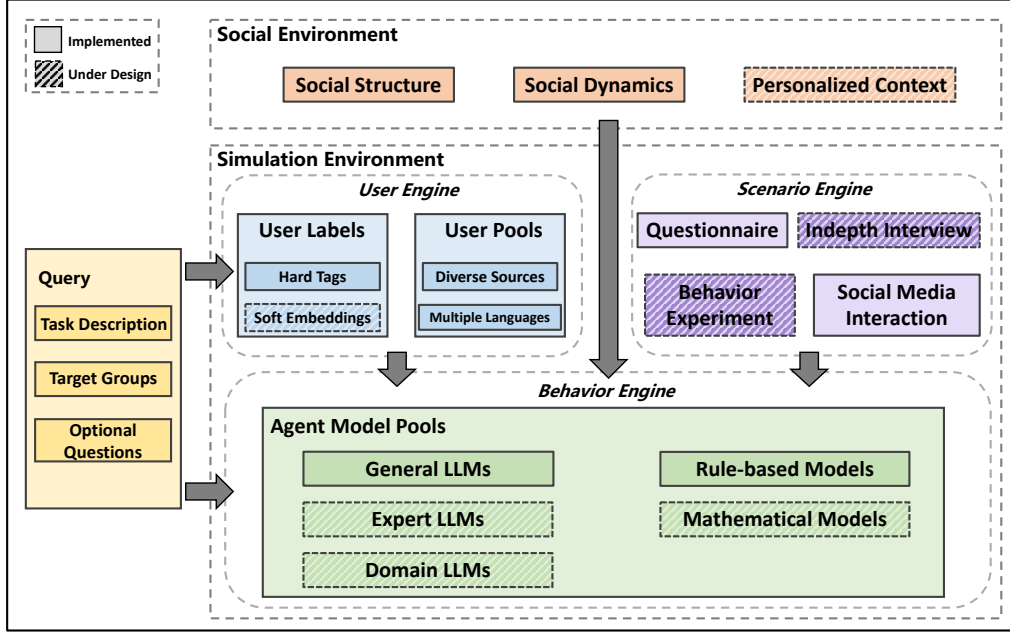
Implemented
Under Design

Social Environment
Social Structure
Social Dynamics
Personalized Context

Simulation Environment
User Engine
User Labels
Hard Tags
Soft Embeddings
User Pools
Diverse Sources
Multiple Languages

Scenario Engine
Questionnaire
Indepth Interview
Behavior Experiment
Social Media Interaction

Query
Task Description
Target Groups
Optional Questions

Behavior Engine
Agent Model Pools
General LLMs
Expert LLMs
Domain LLMs
Rule-based Models
Mathematical Models